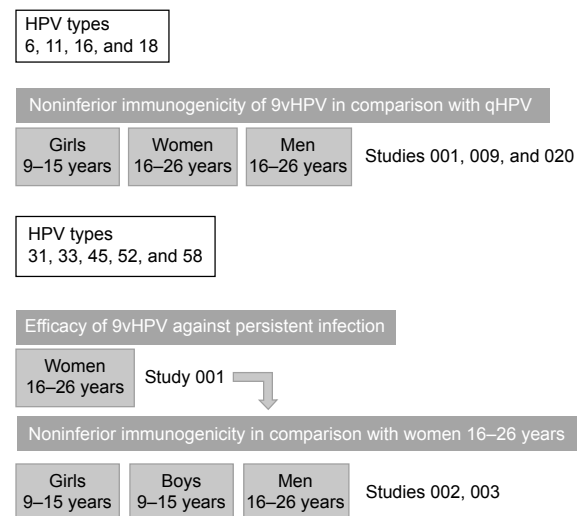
HPV types
6, 11, 16, and 18

Noninferior immunogenicity of 9vHPV in comparison with qHPV

Girls
9–15 years

Women
16–26 years

Men
16–26 years

Studies 001, 009, and 020

HPV types
31, 33, 45, 52, and 58

Efficacy of 9vHPV against persistent infection

Women
16–26 years

Study 001

Noninferior immunogenicity in comparison with women 16–26 years

Girls
9–15 years

Boys
9–15 years

Men
16–26 years

Studies 002, 003